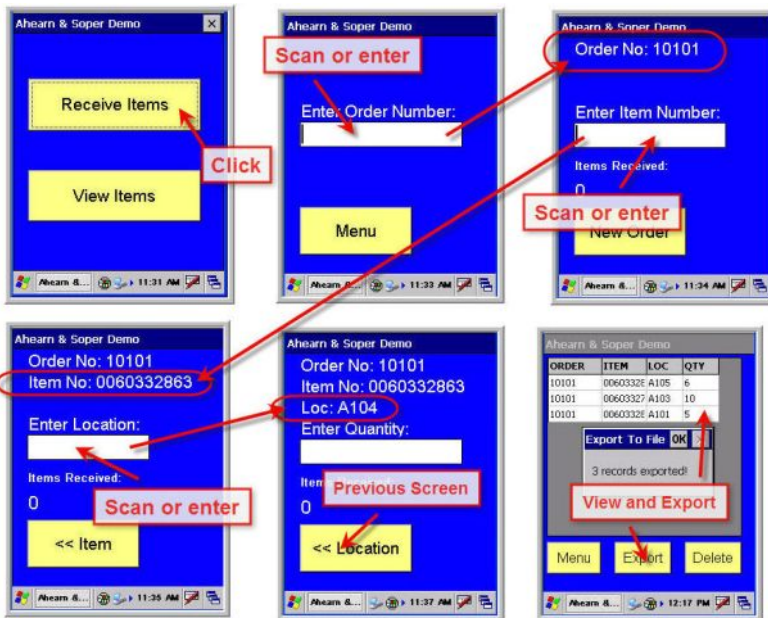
Ahearn & Soper Demo

Receive Items

Click

View Items

Ahearn &... 11:31 AM

Ahearn & Soper Demo

Scan or enter

Enter Order Number:

Menu

Ahearn &... 11:33 AM

Ahearn & Soper Demo

Order No: 10101

Enter Item Number:

Items Received:

0

Scan or enter

New Order

Ahearn &... 11:34 AM

Ahearn & Soper Demo

Order No: 10101

Item No: 0060332863

Enter Location:

Items Received:

0

Scan or enter

<< Item

Ahearn &... 11:35 AM

Ahearn & Soper Demo

Order No: 10101

Item No: 0060332863

Loc: A104

Enter Quantity:

Item

0

Previous Screen

<< Location

Ahearn &... 11:37 AM

Ahearn & Soper Demo

| ORDER | ITEM | LOC | QTY |
|---|---|---|---|
| 10101 | 00603328 | A105 | 6 |
| 10101 | 00603327 | A103 | 10 |
| 10101 | 00603328 | A101 | 5 |

Export To File OK

3 records exported!

View and Export

Menu

Export

Delete

Ahearn &... 12:17 PM